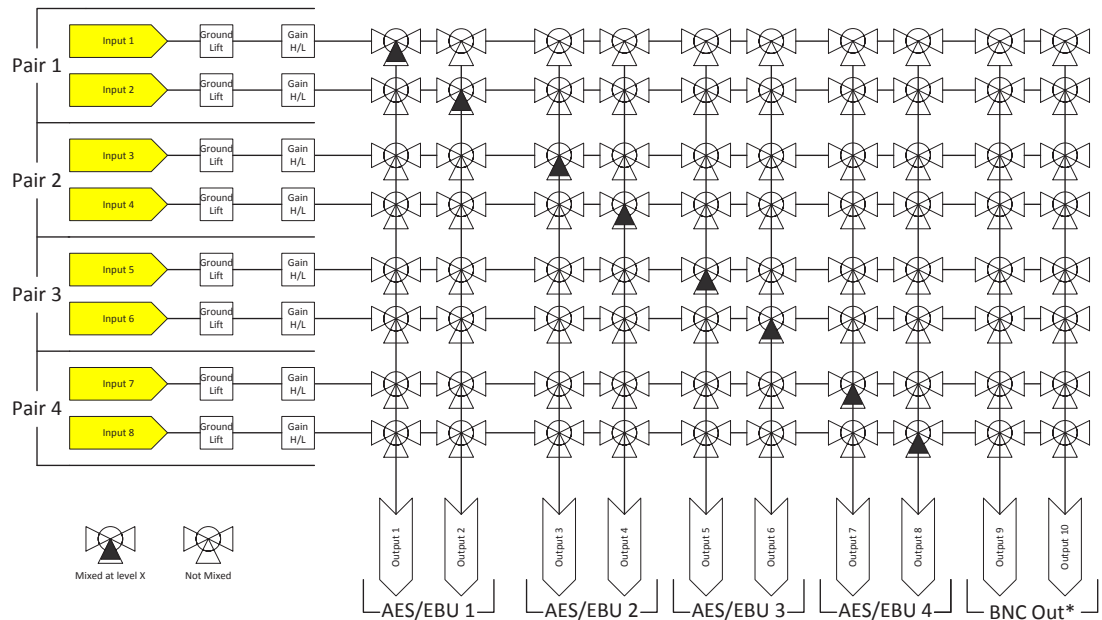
Pair 1
Input 1
Ground Lift
Gain H/L
Input 2
Ground Lift
Gain H/L

Pair 2
Input 3
Ground Lift
Gain H/L
Input 4
Ground Lift
Gain H/L

Pair 3
Input 5
Ground Lift
Gain H/L
Input 6
Ground Lift
Gain H/L

Pair 4
Input 7
Ground Lift
Gain H/L
Input 8
Ground Lift
Gain H/L

Output 1
Output 2
Output 3
Output 4
Output 5
Output 6
Output 7
Output 8
Output 9
Output 10

Mixed at level X
Not Mixed

AES/EBU 1
AES/EBU 2
AES/EBU 3
AES/EBU 4
BNC Out*